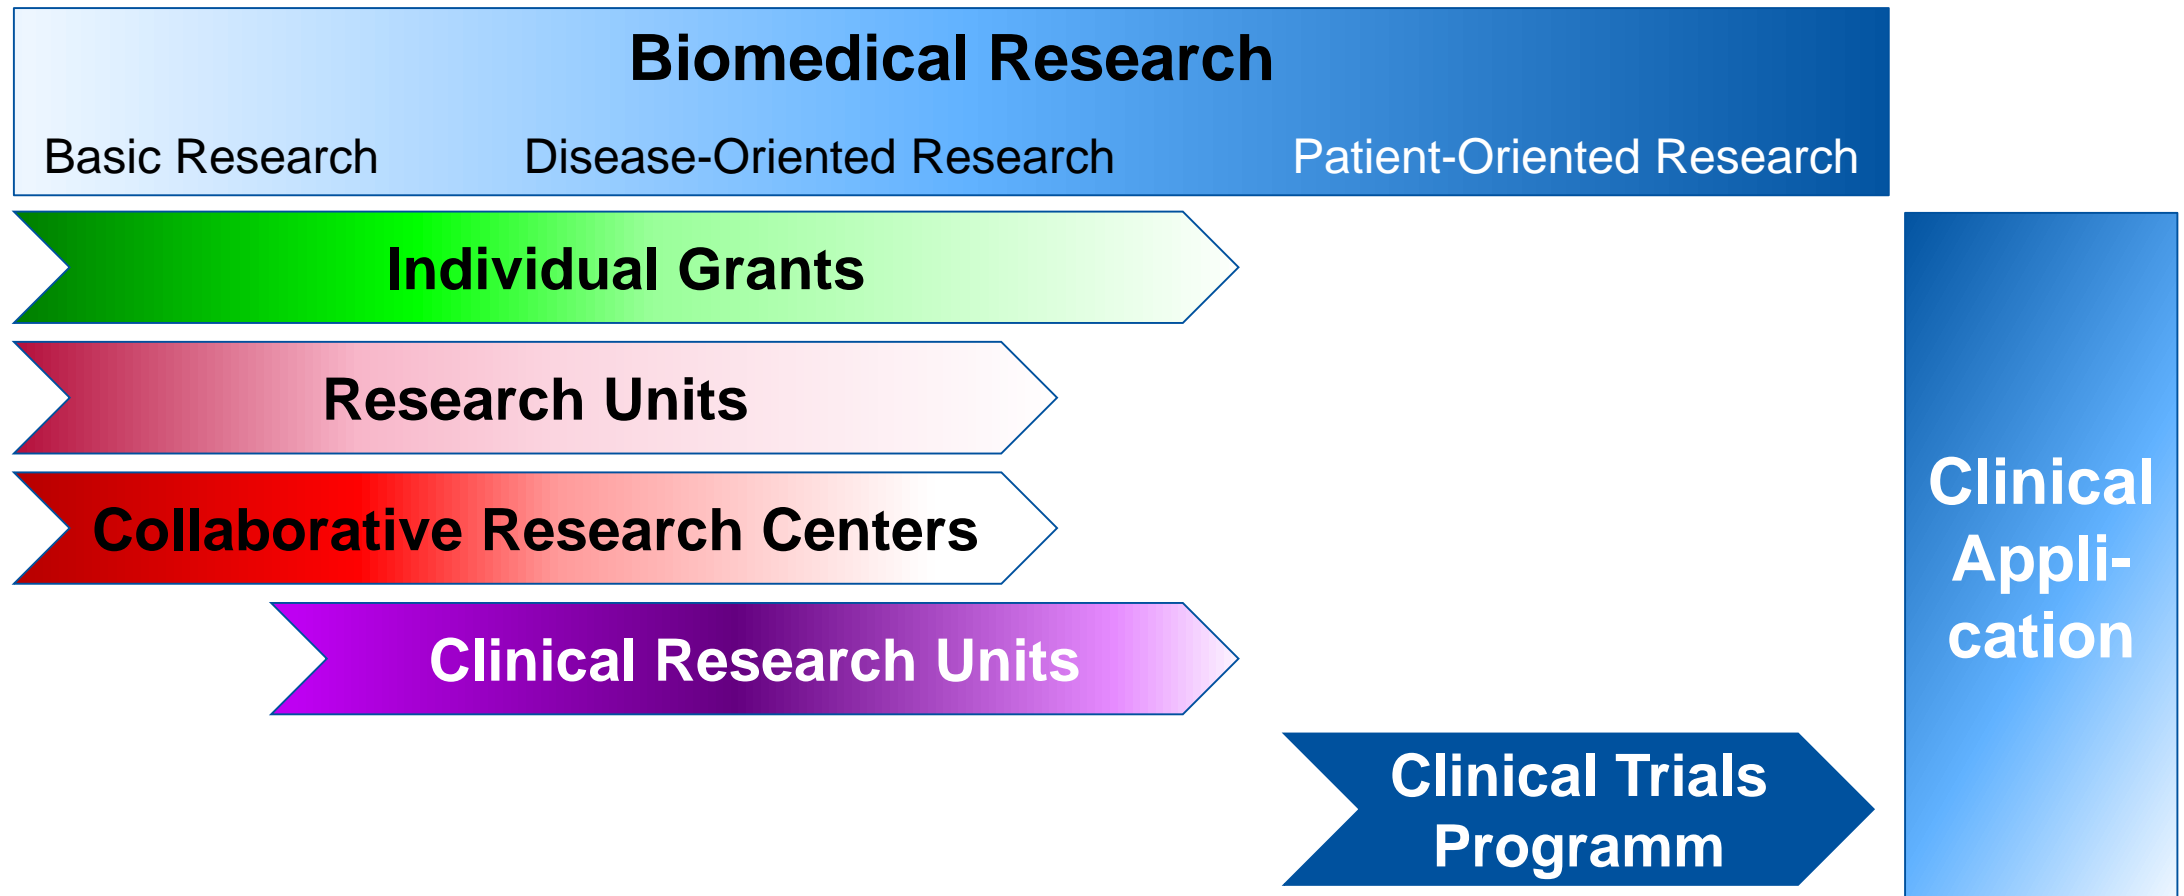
Biomedical Research

Basic Research

Disease-Oriented Research

Patient-Oriented Research

Individual Grants

Research Units

Collaborative Research Centers

Clinical Research Units

Clinical Trials Programm

Clinical Application